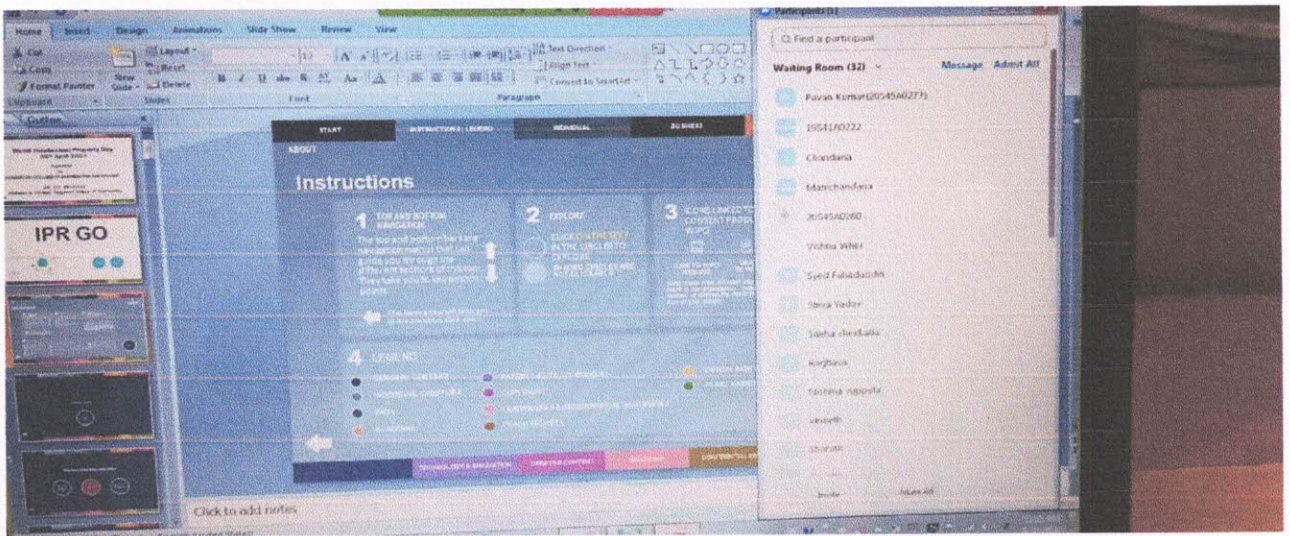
Home Insert Design Animations Slide Show Review View

Cut
Copy
Format Painter
Clipboard

Layout
Reset
New Slide
Delete
Slides

Font

Paragraph

Text Direction
Align Text
Convert to SmartArt

Outline

World Intellectual Property Day

IPR GO

START
INSTRUCTIONS / LEGEND
INDIVIDUAL
BUSINESS

ABOUT

Instructions

1 TOP AND BOTTOM NAVIGATOR
The top and bottom bars are navigation menus that can guide you through the different sections of this tool. They take you to key entry points.

2 EXPLORE
CLICK ON THE TEXT IN THE CIRCLES TO EXPLORE

3 ICONS LINKED TO CONTENT

4 LEGEND

TECHNOLOGY & INNOVATION
CREATIVE CONTENT
BRANDING

Click to add notes

Participants (1)

Find a participant

Waiting Room (32)
Message
Admit All

Pavan Kumar(20545A0277)
19541A0222
Chandana
Manichandana
20545A0260
Vishnu Wher
Syed Fahaduddin
Shiva Yadav
Sneha chedala
Varghava
Sushma nagula
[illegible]
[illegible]

Invite
Mute All